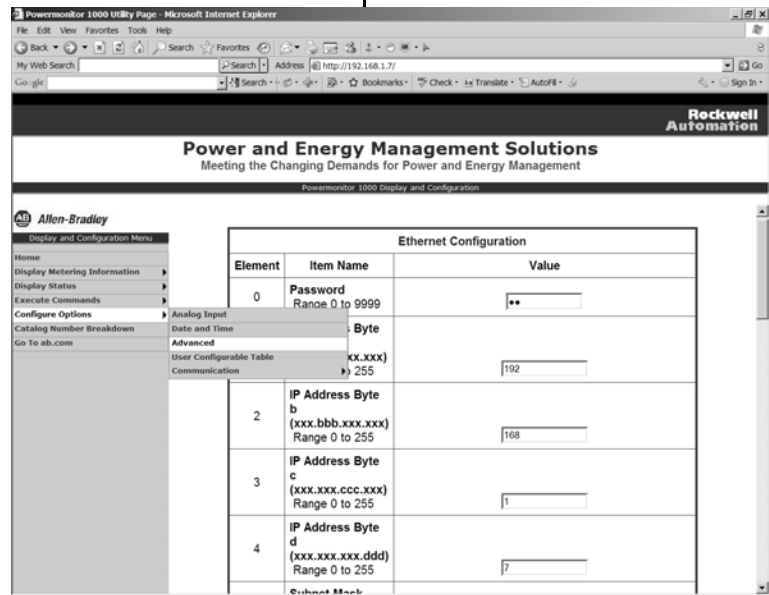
Powermonitor 1000 Utility Page - Microsoft Internet Explorer

File Edit View Favorites Tools Help

Back Search Favorites

My Web Search Search Address http://192.168.1.7/ Go

Google Search Bookmarks Check Translate AutoFill Sign In

Rockwell Automation

Power and Energy Management Solutions
Meeting the Changing Demands for Power and Energy Management

Powermonitor 1000 Display and Configuration

Allen-Bradley

Display and Configuration Menu

Home
Display Metering Information
Display Status
Execute Commands
Configure Options
Catalog Number Breakdown
Go To ab.com

Analog Input
Date and Time
Advanced
User Configurable Table
Communication

Ethernet Configuration

| Element | Item Name | Value |
|---|---|---|
| 0 | Password Range 0 to 9999 | •• |
| | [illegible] Byte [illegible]xx.xxx) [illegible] 255 | 192 |
| 2 | IP Address Byte b (xxx.bbb.xxx.xxx) Range 0 to 255 | 168 |
| 3 | IP Address Byte c (xxx.xxx.ccc.xxx) Range 0 to 255 | 1 |
| 4 | IP Address Byte d (xxx.xxx.xxx.ddd) Range 0 to 255 | 7 |
| | Subnet Mask | |